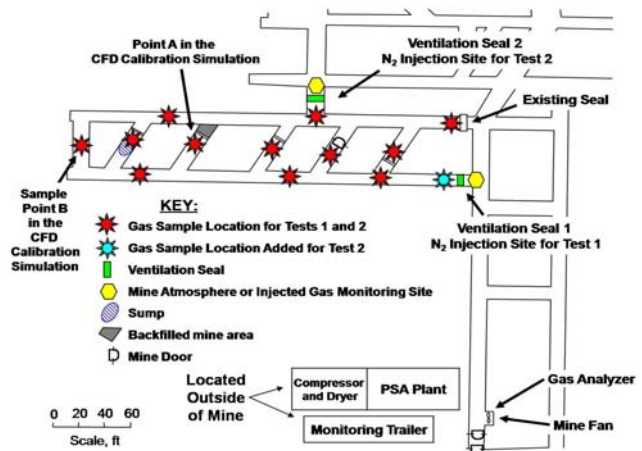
Point A in the CFD Calibration Simulation

Ventilation Seal 2
$N_2$ Injection Site for Test 2

Existing Seal

Sample Point B in the CFD Calibration Simulation

KEY:
Gas Sample Location for Tests 1 and 2
Gas Sample Location Added for Test 2
Ventilation Seal
Mine Atmosphere or Injected Gas Monitoring Site
Sump
Backfilled mine area
Mine Door

Ventilation Seal 1
$N_2$ Injection Site for Test 1

Located Outside of Mine

| Compressor and Dryer | PSA Plant |
|---|---|

Monitoring Trailer

Gas Analyzer

Mine Fan

0 20 40 60
Scale, ft